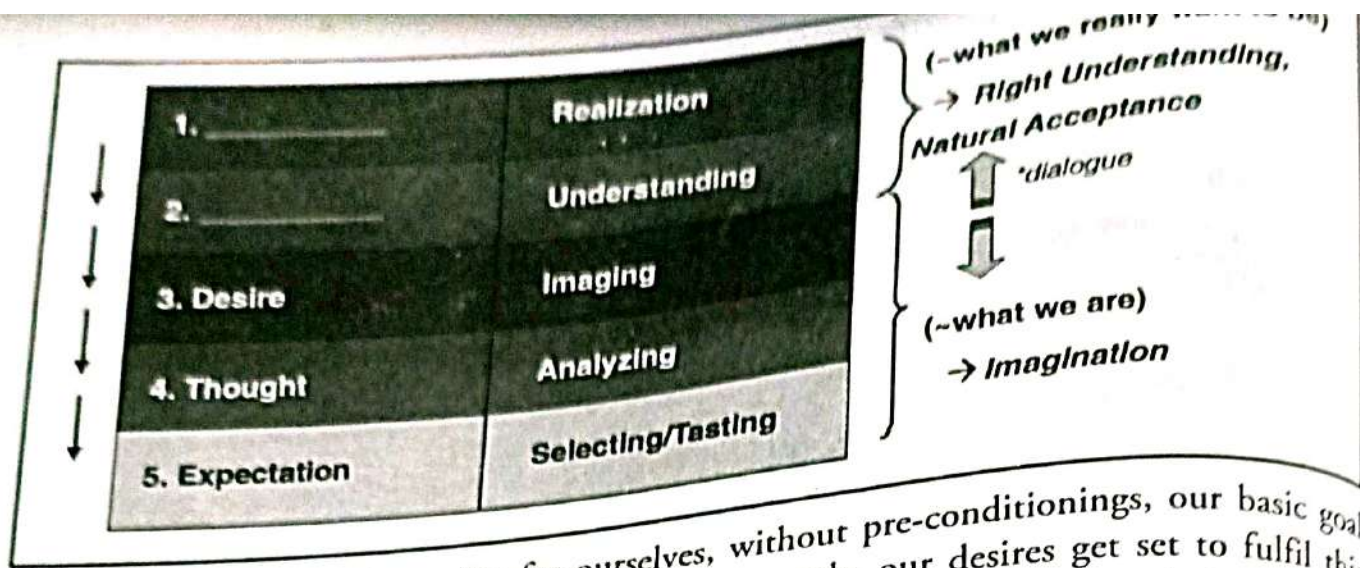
| 1. ________ | Realization |
|---|---|
| 2. ________ | Understanding |
| 3. Desire | Imaging |
| 4. Thought | Analyzing |
| 5. Expectation | Selecting/Tasting |

(~what we really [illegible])
→ Right Understanding,
Natural Acceptance

*dialogue

(~what we are)
→ Imagination

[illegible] for ourselves, without pre-conditionings, our basic goal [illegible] our desires get set to fulfil thi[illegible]